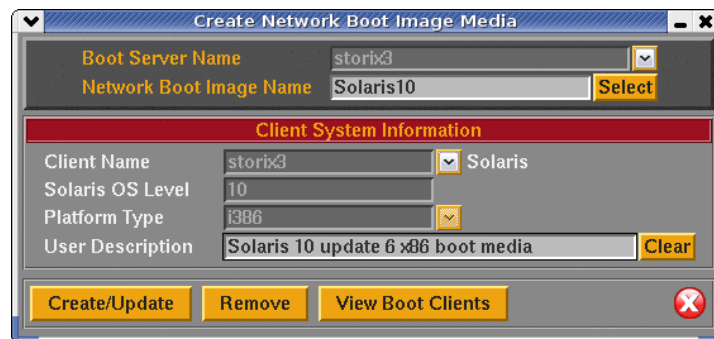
Create Network Boot Image Media

Boot Server Name storix3
Network Boot Image Name Solaris10 Select

Client System Information
Client Name storix3 Solaris
Solaris OS Level 10
Platform Type i386
User Description Solaris 10 update 6 x86 boot media Clear

Create/Update Remove View Boot Clients